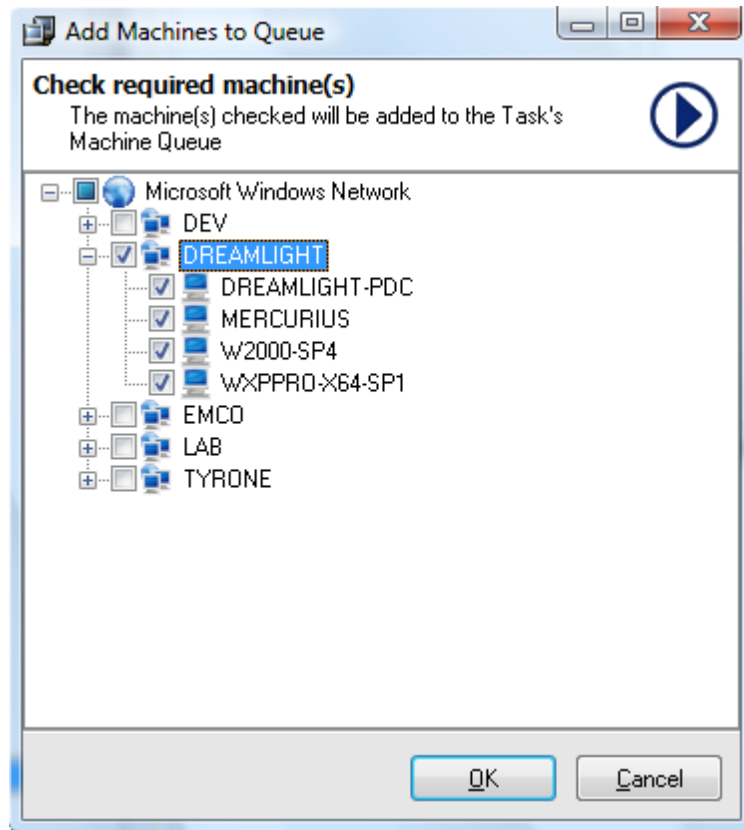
Add Machines to Queue

Check required machine(s)
The machine(s) checked will be added to the Task's Machine Queue

Microsoft Windows Network
DEV
DREAMLIGHT
DREAMLIGHT-PDC
MERCURIUS
W2000-SP4
WXPPRO-X64-SP1
EMCO
LAB
TYRONE

OK
Cancel